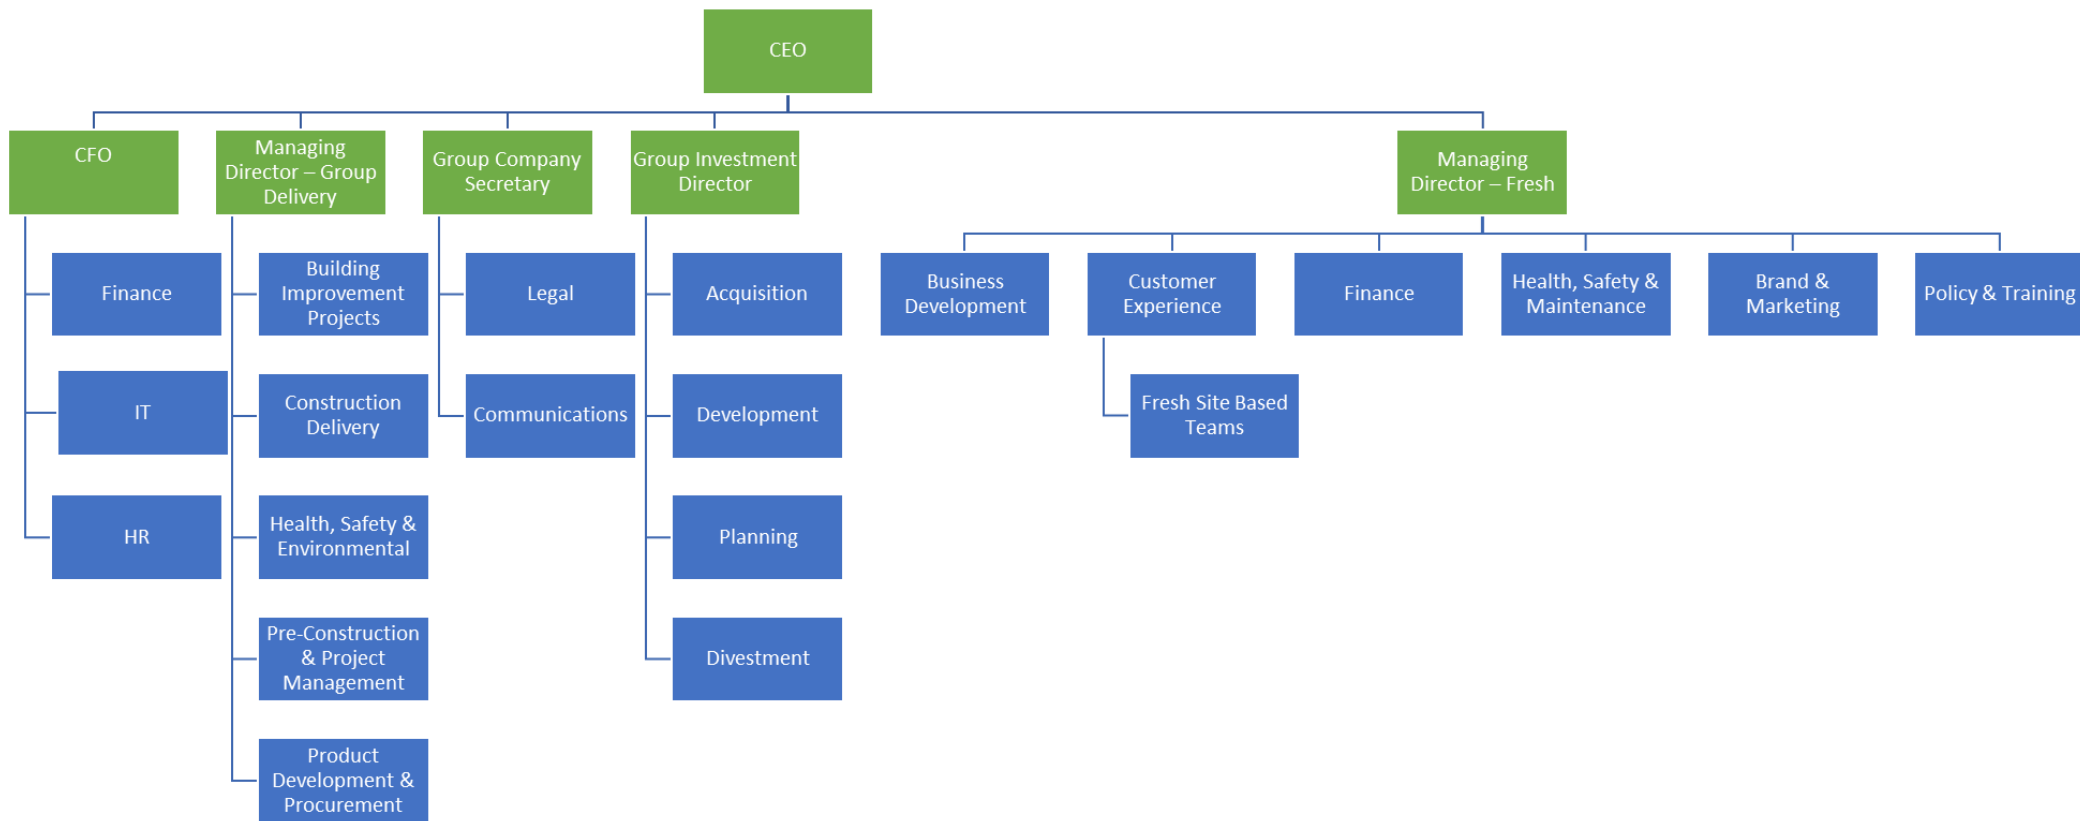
CEO

CFO

Finance

IT

HR

Managing Director – Group Delivery

Building Improvement Projects

Construction Delivery

Health, Safety & Environmental

Pre-Construction & Project Management

Product Development & Procurement

Group Company Secretary

Legal

Communications

Group Investment Director

Acquisition

Development

Planning

Divestment

Managing Director – Fresh

Business Development

Customer Experience

Fresh Site Based Teams

Finance

Health, Safety & Maintenance

Brand & Marketing

Policy & Training